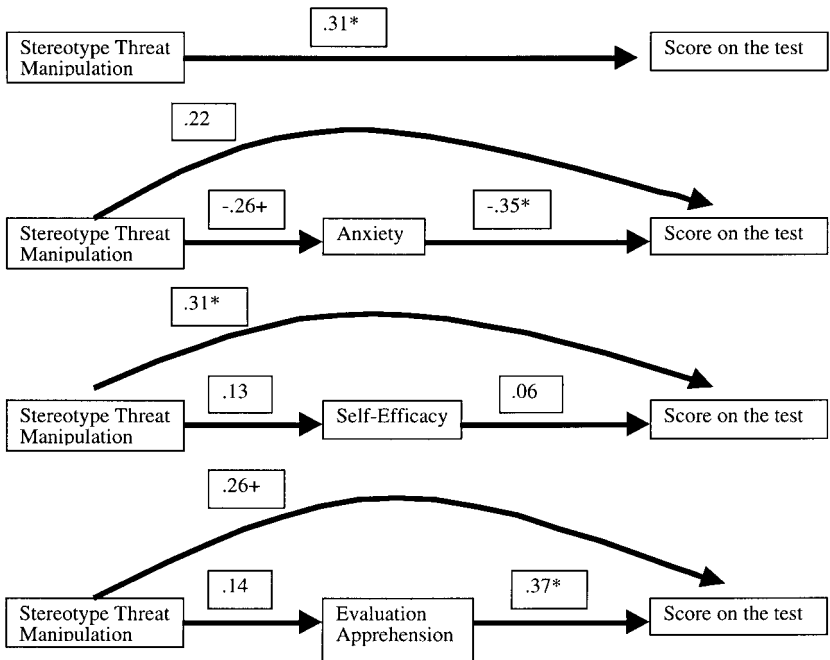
Stereotype Threat Manipulation

.31*

Score on the test

.22

Stereotype Threat Manipulation

-.26+

Anxiety

-.35*

Score on the test

.31*

Stereotype Threat Manipulation

.13

Self-Efficacy

.06

Score on the test

.26+

Stereotype Threat Manipulation

.14

Evaluation Apprehension

.37*

Score on the test